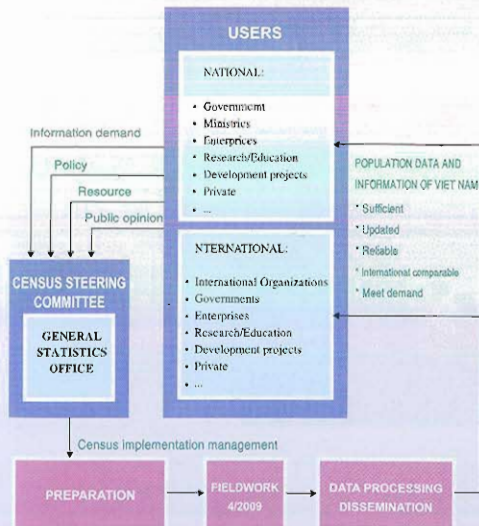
USERS

NATIONAL:

- Government
- Ministries
- Enterprices
- Research/Education
- Development projects
- Private
- ...

Information demand

Policy

Resource

Public opinion

POPULATION DATA AND INFORMATION OF VIET NAM

* Sufficient
* Updated
* Reliable
* International comparable
* Meet demand

NTERNATIONAL:

- International Organizations
- Governments
- Enterprises
- Research/Education
- Development projects
- Private
- ...

CENSUS STEERING COMMITTEE

GENERAL STATISTICS OFFICE

Census implementation management

PREPARATION

FIELDWORK 4/2009

DATA PROCESSING DISSEMINATION